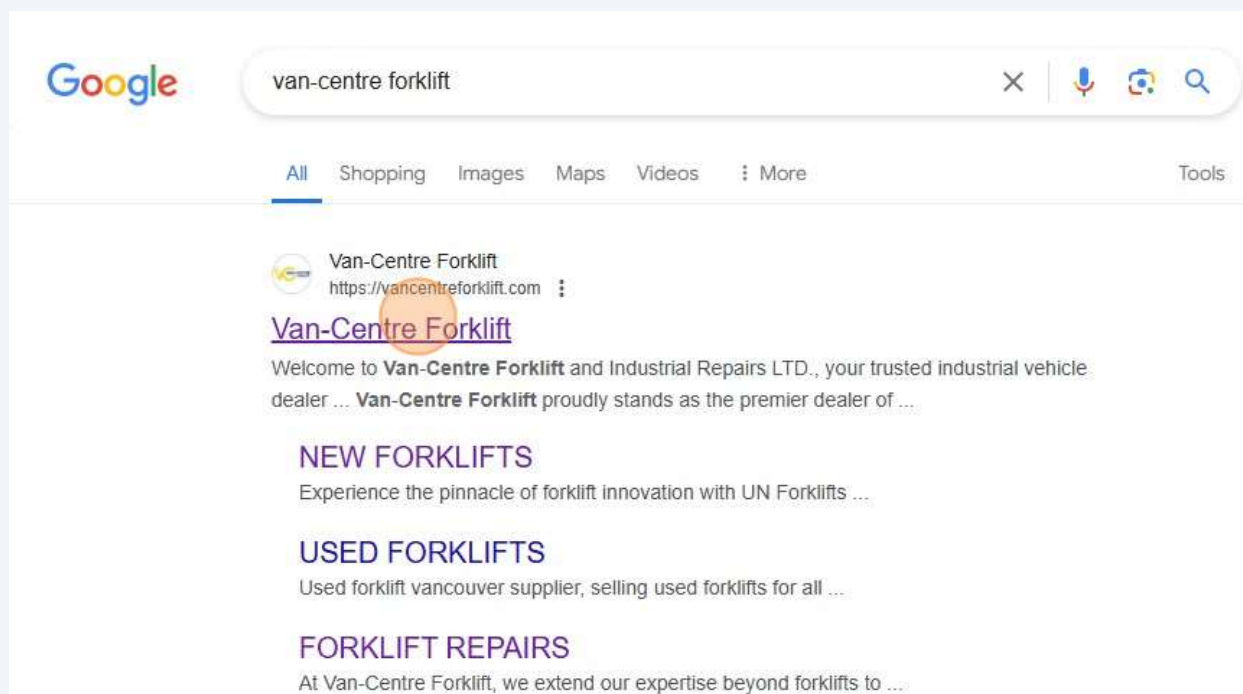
Google

van-centre forklift

All Shopping Images Maps Videos ⋮ More Tools

Van-Centre Forklift
https://vancentreforklift.com ⋮

Van-Centre Forklift

Welcome to **Van-Centre Forklift** and Industrial Repairs LTD., your trusted industrial vehicle dealer ... **Van-Centre Forklift** proudly stands as the premier dealer of ...

NEW FORKLIFTS
Experience the pinnacle of forklift innovation with UN Forklifts ...

USED FORKLIFTS
Used forklift vancouver supplier, selling used forklifts for all ...

FORKLIFT REPAIRS
At Van-Centre Forklift, we extend our expertise beyond forklifts to ...